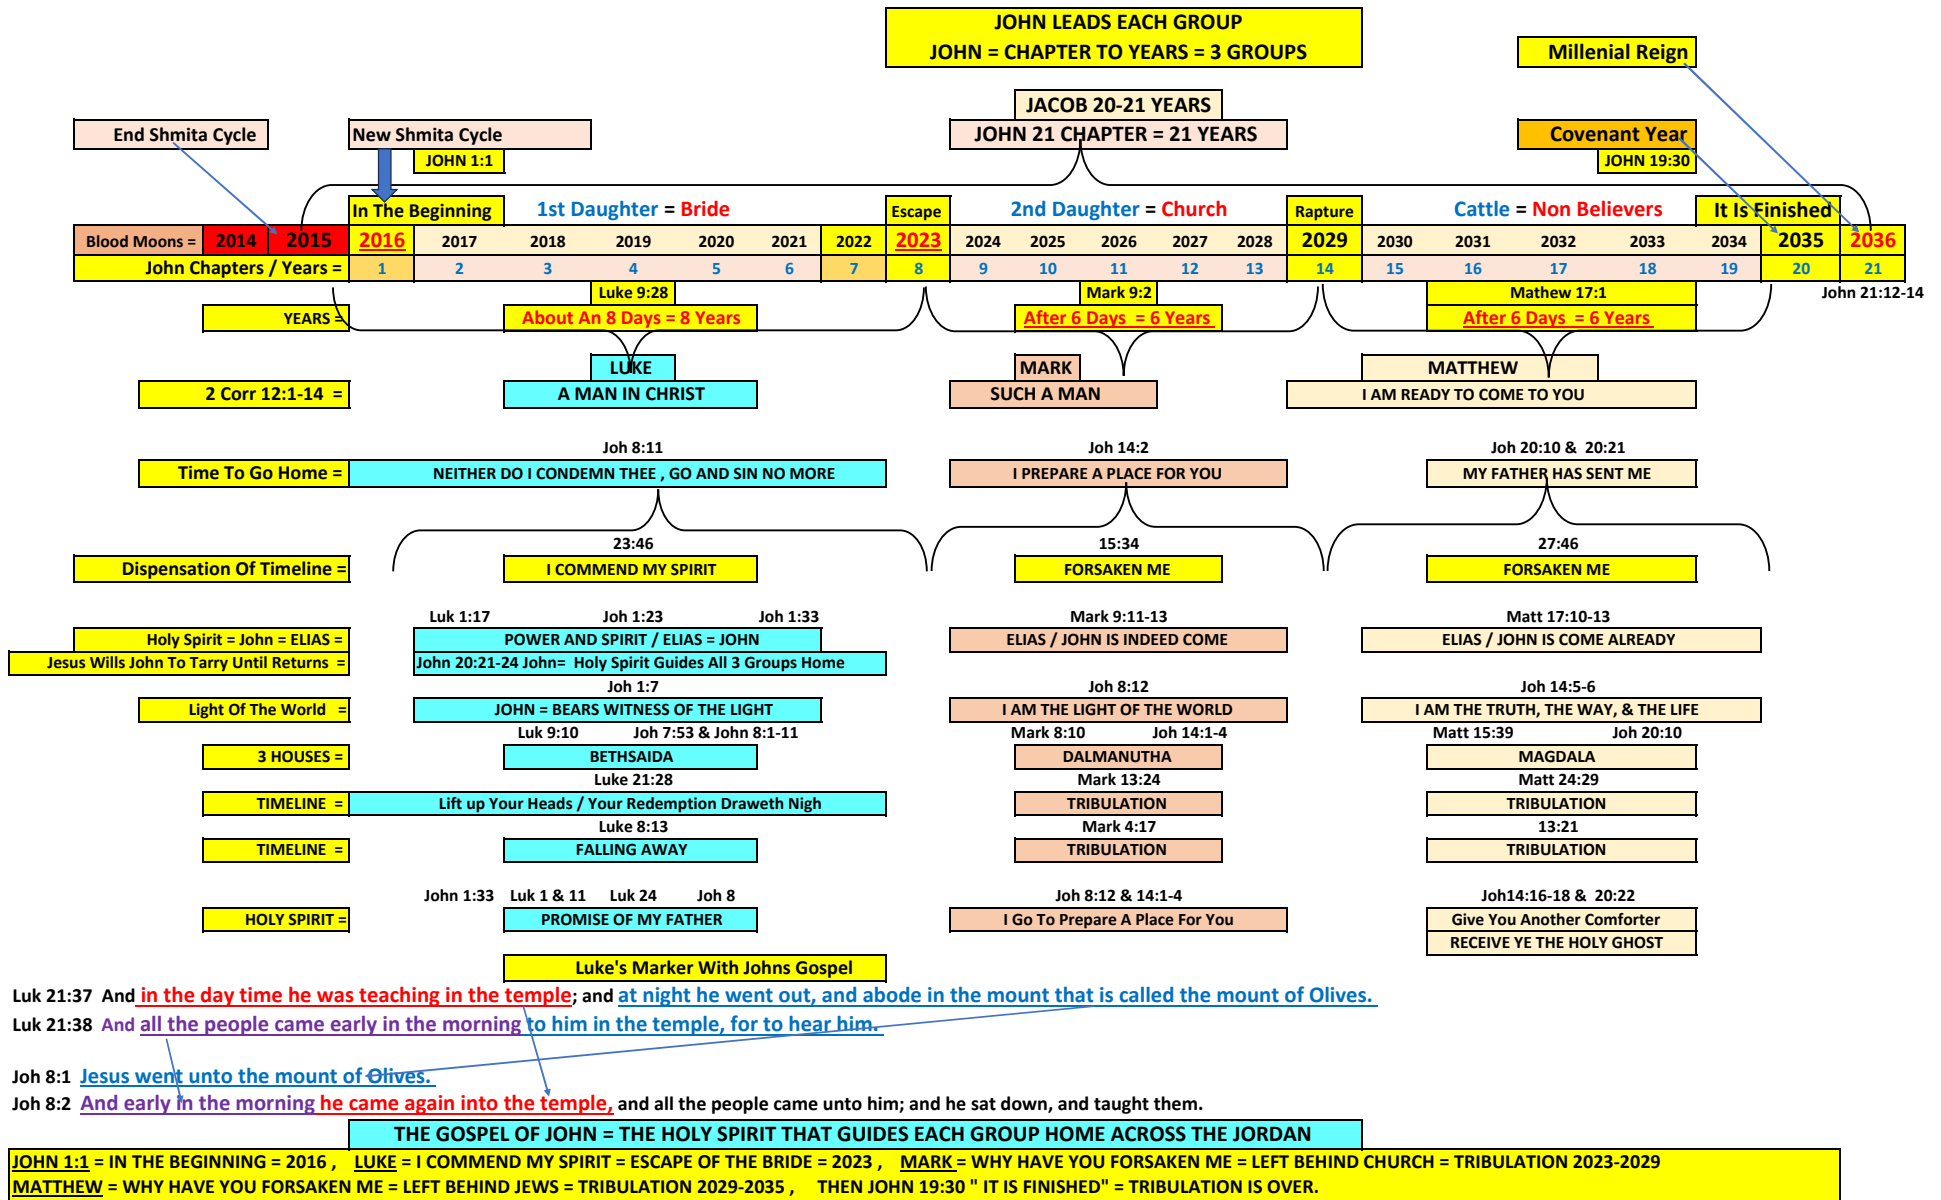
JOHN LEADS EACH GROUP
JOHN = CHAPTER TO YEARS = 3 GROUPS

Millenial Reign

JACOB 20-21 YEARS
JOHN 21 CHAPTER = 21 YEARS

End Shmita Cycle

New Shmita Cycle

JOHN 1:1

Covenant Year

JOHN 19:30

In The Beginning

1st Daughter = Bride

Escape

2nd Daughter = Church

Rapture

Cattle = Non Believers

It Is Finished

| Blood Moons = | 2014 | 2015 | 2016 | 2017 | 2018 | 2019 | 2020 | 2021 | 2022 | 2023 | 2024 | 2025 | 2026 | 2027 | 2028 | 2029 | 2030 | 2031 | 2032 | 2033 | 2034 | 2035 | 2036 |
|---|---|---|---|---|---|---|---|---|---|---|---|---|---|---|---|---|---|---|---|---|---|---|---|
| John Chapters / Years = | | | 1 | 2 | 3 | 4 | 5 | 6 | 7 | 8 | 9 | 10 | 11 | 12 | 13 | 14 | 15 | 16 | 17 | 18 | 19 | 20 | 21 |

Luke 9:28
Mark 9:2
Mathew 17:1
John 21:12-14

YEARS =
About An 8 Days = 8 Years
After 6 Days = 6 Years
After 6 Days = 6 Years

LUKE
MARK
MATTHEW

2 Corr 12:1-14 =
A MAN IN CHRIST
SUCH A MAN
I AM READY TO COME TO YOU

Joh 8:11
Joh 14:2
Joh 20:10 & 20:21

Time To Go Home =
NEITHER DO I CONDEMN THEE , GO AND SIN NO MORE
I PREPARE A PLACE FOR YOU
MY FATHER HAS SENT ME

23:46
15:34
27:46

Dispensation Of Timeline =
I COMMEND MY SPIRIT
FORSAKEN ME
FORSAKEN ME

Luk 1:17 Joh 1:23 Joh 1:33
Mark 9:11-13
Matt 17:10-13

Holy Spirit = John = ELIAS =
POWER AND SPIRIT / ELIAS = JOHN
ELIAS / JOHN IS INDEED COME
ELIAS / JOHN IS COME ALREADY

Jesus Wills John To Tarry Until Returns =
John 20:21-24 John= Holy Spirit Guides All 3 Groups Home

Joh 1:7
Joh 8:12
Joh 14:5-6

Light Of The World =
JOHN = BEARS WITNESS OF THE LIGHT
I AM THE LIGHT OF THE WORLD
I AM THE TRUTH, THE WAY, & THE LIFE

Luk 9:10 Joh 7:53 & John 8:1-11
Mark 8:10 Joh 14:1-4
Matt 15:39 Joh 20:10

3 HOUSES =
BETHSAIDA
DALMANUTHA
MAGDALA

Luke 21:28
Mark 13:24
Matt 24:29

TIMELINE =
Lift up Your Heads / Your Redemption Draweth Nigh
TRIBULATION
TRIBULATION

Luke 8:13
Mark 4:17
13:21

TIMELINE =
FALLING AWAY
TRIBULATION
TRIBULATION

John 1:33 Luk 1 & 11 Luk 24 Joh 8
Joh 8:12 & 14:1-4
Joh14:16-18 & 20:22

HOLY SPIRIT =
PROMISE OF MY FATHER
I Go To Prepare A Place For You
Give You Another Comforter
RECEIVE YE THE HOLY GHOST

Luke's Marker With Johns Gospel

Luk 21:37 And in the day time he was teaching in the temple; and at night he went out, and abode in the mount that is called the mount of Olives.
Luk 21:38 And all the people came early in the morning to him in the temple, for to hear him.

Joh 8:1 Jesus went unto the mount of Olives.
Joh 8:2 And early in the morning he came again into the temple, and all the people came unto him; and he sat down, and taught them.

THE GOSPEL OF JOHN = THE HOLY SPIRIT THAT GUIDES EACH GROUP HOME ACROSS THE JORDAN

JOHN 1:1 = IN THE BEGINNING = 2016 , LUKE = I COMMEND MY SPIRIT = ESCAPE OF THE BRIDE = 2023 , MARK = WHY HAVE YOU FORSAKEN ME = LEFT BEHIND CHURCH = TRIBULATION 2023-2029
MATTHEW = WHY HAVE YOU FORSAKEN ME = LEFT BEHIND JEWS = TRIBULATION 2029-2035 , THEN JOHN 19:30 " IT IS FINISHED" = TRIBULATION IS OVER.